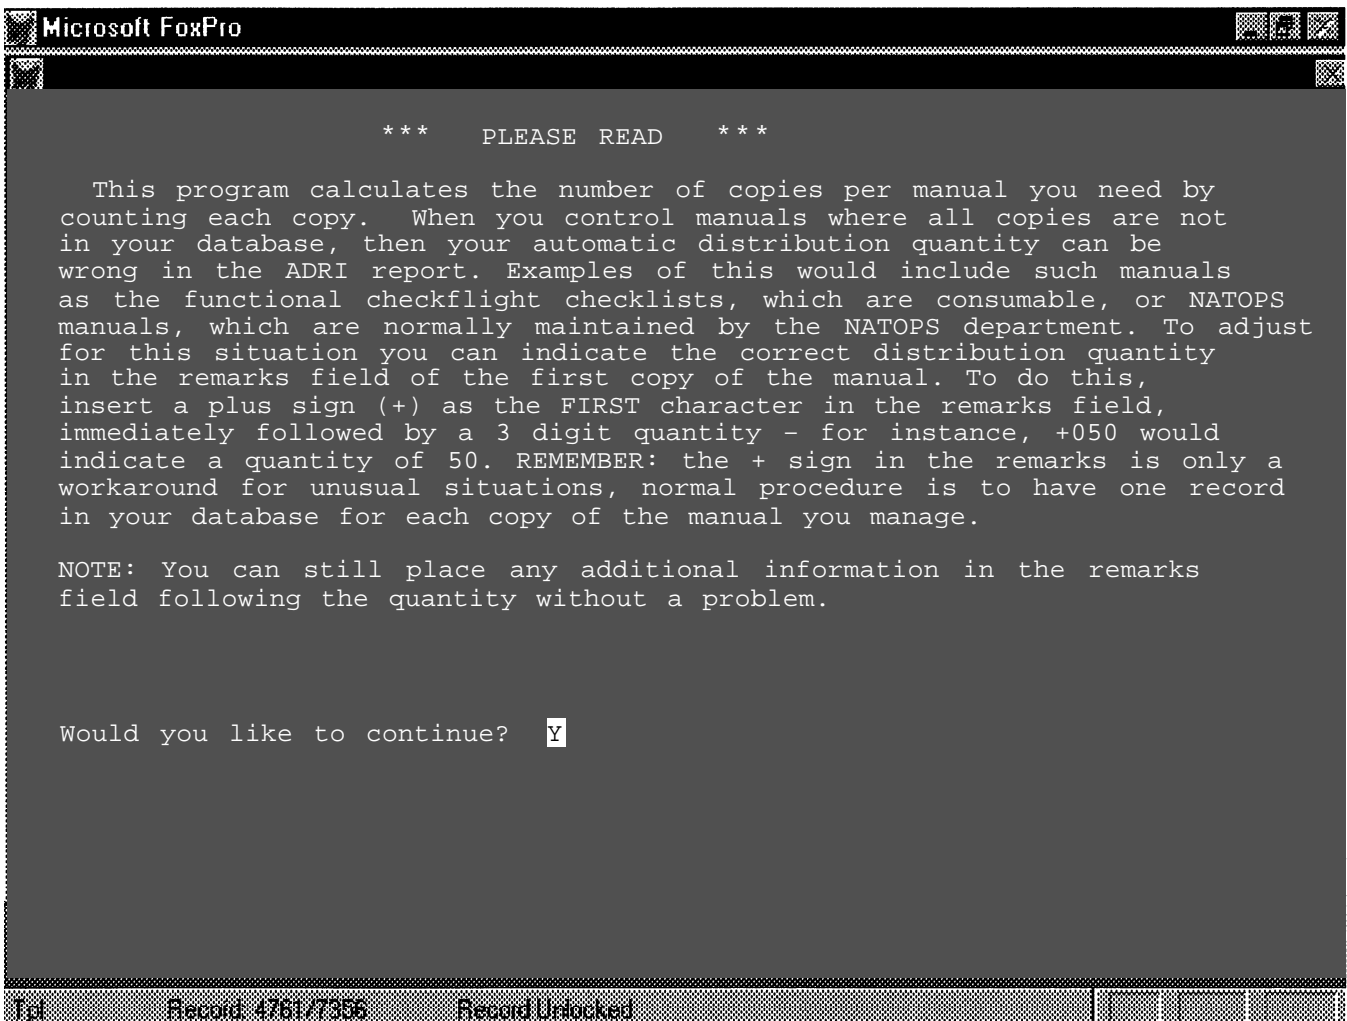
Microsoft FoxPro

*** PLEASE READ ***

This program calculates the number of copies per manual you need by counting each copy. When you control manuals where all copies are not in your database, then your automatic distribution quantity can be wrong in the ADRI report. Examples of this would include such manuals as the functional checkflight checklists, which are consumable, or NATOPS manuals, which are normally maintained by the NATOPS department. To adjust for this situation you can indicate the correct distribution quantity in the remarks field of the first copy of the manual. To do this, insert a plus sign (+) as the FIRST character in the remarks field, immediately followed by a 3 digit quantity - for instance, +050 would indicate a quantity of 50. REMEMBER: the + sign in the remarks is only a workaround for unusual situations, normal procedure is to have one record in your database for each copy of the manual you manage.

NOTE: You can still place any additional information in the remarks field following the quantity without a problem.

Would you like to continue? Y

Tpl Record: 4761/7356 Record Unlocked